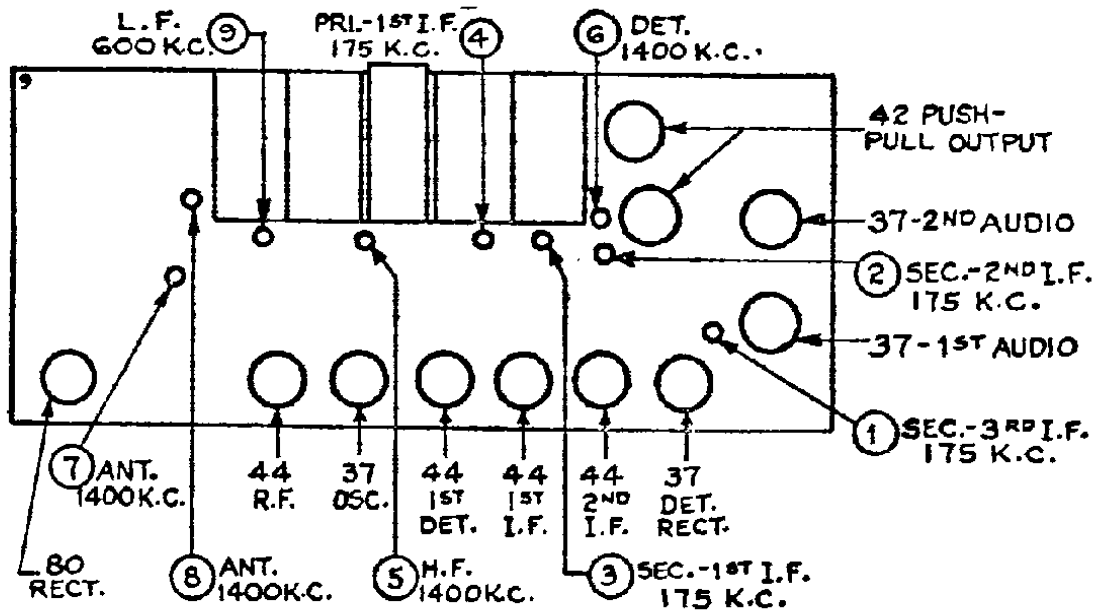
L.F. 600 K.C. 9

PRI.-1ST I.F. 175 K.C.

4

6 DET. 1400 K.C.

9

42 PUSH-PULL OUTPUT

37-2ND AUDIO

2 SEC.-2ND I.F. 175 K.C.

37-1ST AUDIO

1 SEC.-3RD I.F. 175 K.C.

44 R.F.

37 OSC.

44 1ST DET.

44 1ST I.F.

44 2ND I.F.

37 DET. RECT.

7 ANT. 1400 K.C.

80 RECT.

8 ANT. 1400 K.C.

5 H.F. 1400 K.C.

3 SEC.-1ST I.F. 175 K.C.